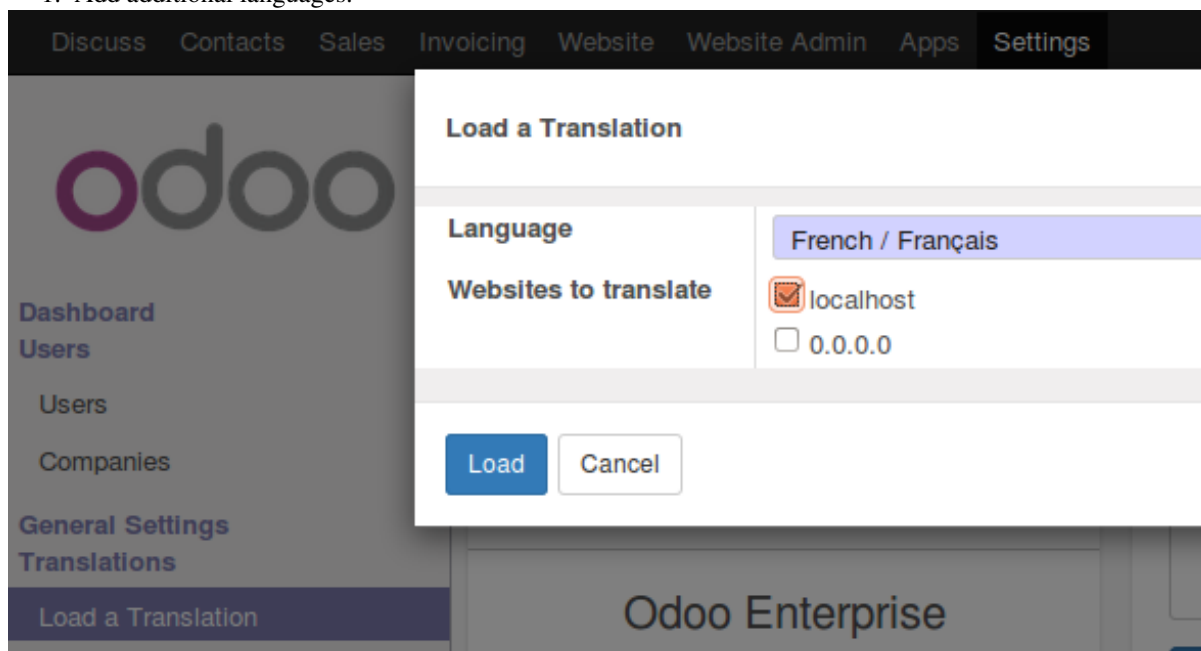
1. Add additional languages.

Discuss Contacts Sales Invoicing Website Website Admin Apps Settings

odoo

Dashboard
Users
Users
Companies
General Settings
Translations
Load a Translation

Load a Translation

Language
French / Français

Websites to translate
localhost
0.0.0.0

Load Cancel

Odoo Enterprise